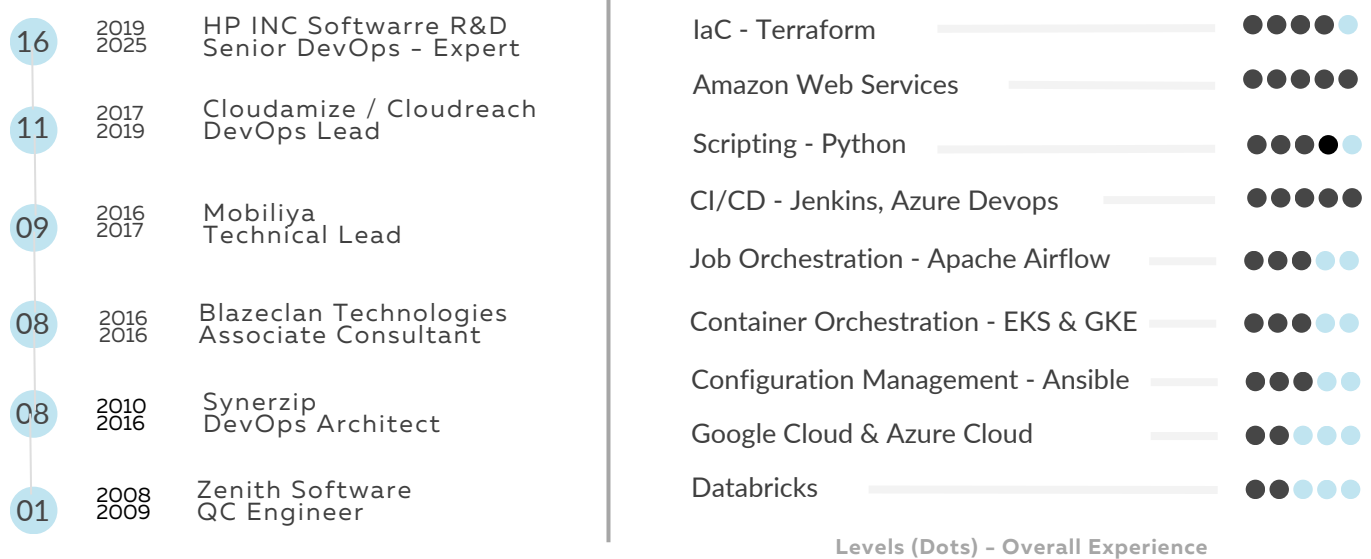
16 2019 2025 HP INC Softwarre R&D
Senior DevOps - Expert

11 2017 2019 Cloudamize / Cloudreach
DevOps Lead

09 2016 2017 Mobiliya
Technical Lead

08 2016 2016 Blazeclan Technologies
Associate Consultant

08 2010 2016 Synerzip
DevOps Architect

01 2008 2009 Zenith Software
QC Engineer

IaC - Terraform

Amazon Web Services

Scripting - Python

CI/CD - Jenkins, Azure Devops

Job Orchestration - Apache Airflow

Container Orchestration - EKS & GKE

Configuration Management - Ansible

Google Cloud & Azure Cloud

Databricks

Levels (Dots) - Overall Experience